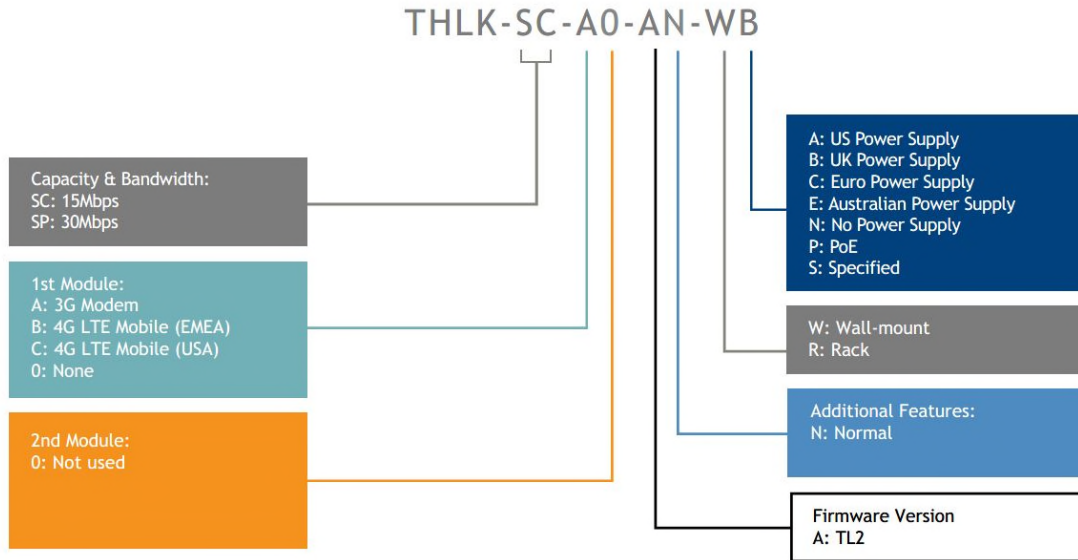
THLK-SC-A0-AN-WB

Capacity & Bandwidth:
SC: 15Mbps
SP: 30Mbps

1st Module:
A: 3G Modem
B: 4G LTE Mobile (EMEA)
C: 4G LTE Mobile (USA)
0: None

2nd Module:
0: Not used

A: US Power Supply
B: UK Power Supply
C: Euro Power Supply
E: Australian Power Supply
N: No Power Supply
P: PoE
S: Specified

W: Wall-mount
R: Rack

Additional Features:
N: Normal

Firmware Version
A: TL2